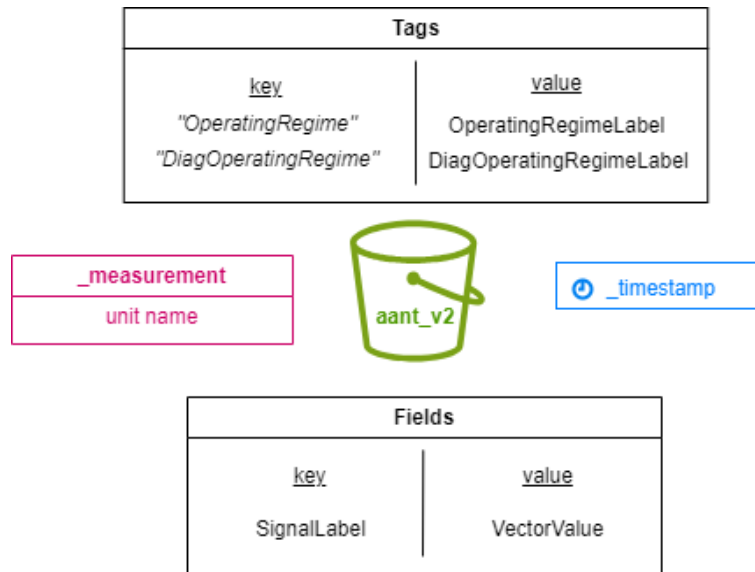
Tags

| key | value |
|---|---|
| "OperatingRegime" | OperatingRegimeLabel |
| "DiagOperatingRegime" | DiagOperatingRegimeLabel |

_measurement
unit name

aant_v2

_timestamp

Fields

| key | value |
|---|---|
| SignalLabel | VectorValue |